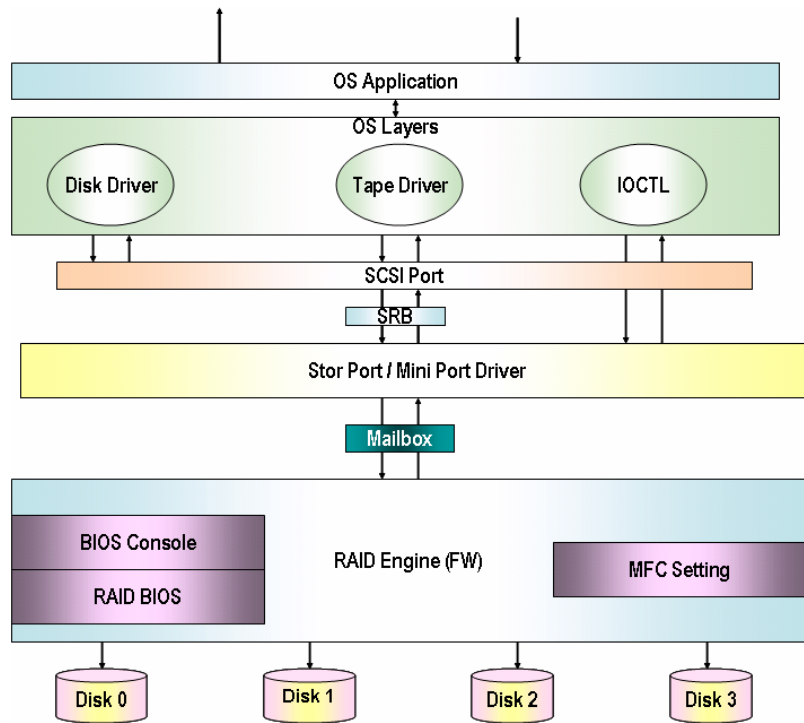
OS Application

OS Layers

Disk Driver

Tape Driver

IOCTL

SCSI Port

SRB

Stor Port / Mini Port Driver

Mailbox

BIOS Console

RAID BIOS

RAID Engine (FW)

MFC Setting

Disk 0

Disk 1

Disk 2

Disk 3